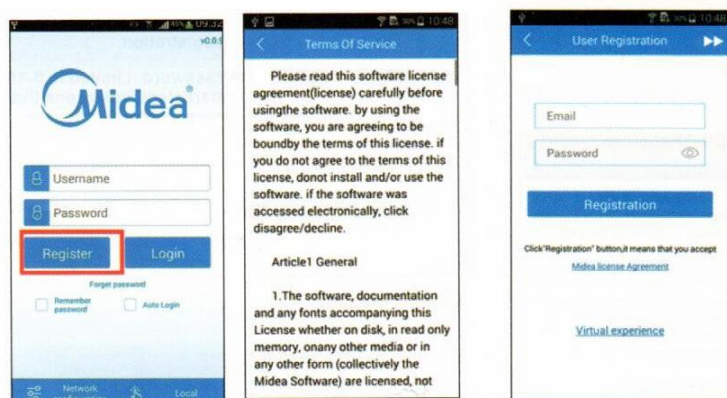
09:32
v0.0.5
Midea
Username
Password
Register
Login
Forget password
Remember password
Auto Login
Network
Local

10:48
Terms Of Service
Please read this software license agreement(license) carefully before usingthe software. by using the software, you are agreeing to be boundby the terms of this license. if you do not agree to the terms of this license, donot install and/or use the software. if the software was accessed electronically, click disagree/decline.

Article1 General

1.The software, documentation and any fonts accompanying this License whether on disk, in read only memory, onany other media or in any other form (collectively the Midea Software) are licensed, not

10:48
User Registration
Email
Password
Registration
Click"Registration" button,it means that you accept
Midea license Agreement
Virtual experience